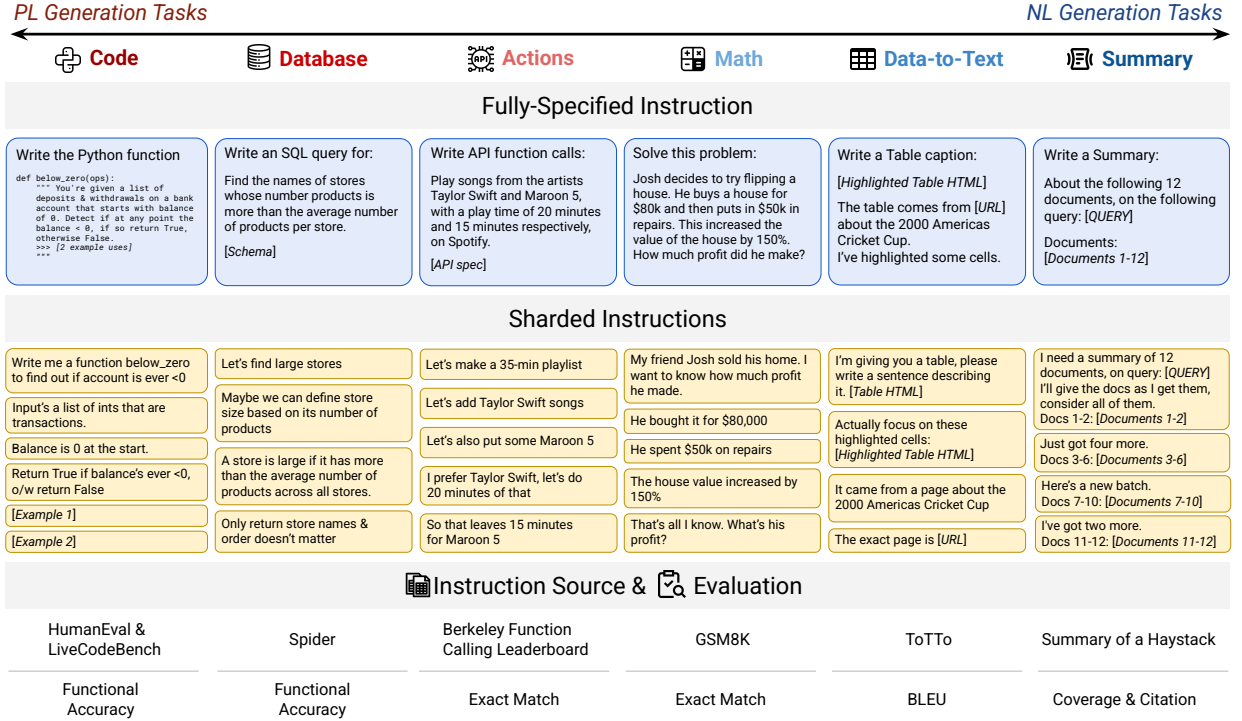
PL Generation Tasks

NL Generation Tasks

Code | Database | Actions | Math | Data-to-Text | Summary

Fully-Specified Instruction

Write the Python function

def below_zero(ops):
""" You're given a list of deposits & withdrawals on a bank account that starts with balance of 0. Detect if at any point the balance < 0, if so return True, otherwise False.
>>> [2 example uses]
"""

Write an SQL query for:

Find the names of stores whose number products is more than the average number of products per store.

[Schema]

Write API function calls:

Play songs from the artists Taylor Swift and Maroon 5, with a play time of 20 minutes and 15 minutes respectively, on Spotify.

[API spec]

Solve this problem:

Josh decides to try flipping a house. He buys a house for $80k and then puts in $50k in repairs. This increased the value of the house by 150%. How much profit did he make?

Write a Table caption:

[Highlighted Table HTML]

The table comes from [URL] about the 2000 Americas Cricket Cup.
I've highlighted some cells.

Write a Summary:

About the following 12 documents, on the following query: [QUERY]

Documents:
[Documents 1-12]

Sharded Instructions

Write me a function below_zero to find out if account is ever <0

Input's a list of ints that are transactions.

Balance is 0 at the start.

Return True if balance's ever <0, o/w return False

[Example 1]

[Example 2]

Let's find large stores

Maybe we can define store size based on its number of products

A store is large if it has more than the average number of products across all stores.

Only return store names & order doesn't matter

Let's make a 35-min playlist

Let's add Taylor Swift songs

Let's also put some Maroon 5

I prefer Taylor Swift, let's do 20 minutes of that

So that leaves 15 minutes for Maroon 5

My friend Josh sold his home. I want to know how much profit he made.

He bought it for $80,000

He spent $50k on repairs

The house value increased by 150%

That's all I know. What's his profit?

I'm giving you a table, please write a sentence describing it. [Table HTML]

Actually focus on these highlighted cells: [Highlighted Table HTML]

It came from a page about the 2000 Americas Cricket Cup

The exact page is [URL]

I need a summary of 12 documents, on query: [QUERY] I'll give the docs as I get them, consider all of them.
Docs 1-2: [Documents 1-2]

Just got four more.
Docs 3-6: [Documents 3-6]

Here's a new batch.
Docs 7-10: [Documents 7-10]

I've got two more.
Docs 11-12: [Documents 11-12]

Instruction Source & Evaluation

| HumanEval & LiveCodeBench | Spider | Berkeley Function Calling Leaderboard | GSM8K | ToTTo | Summary of a Haystack |
|---|---|---|---|---|---|
| Functional Accuracy | Functional Accuracy | Exact Match | Exact Match | BLEU | Coverage & Citation |